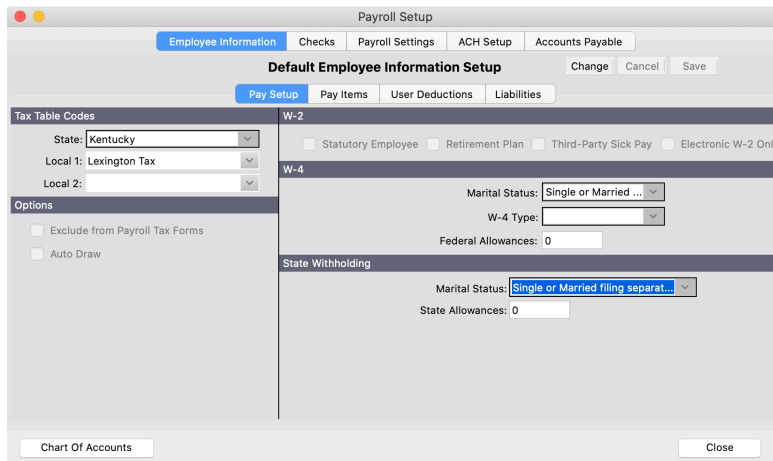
Payroll Setup

Employee Information | Checks | Payroll Settings | ACH Setup | Accounts Payable

Default Employee Information Setup

Change | Cancel | Save

Pay Setup | Pay Items | User Deductions | Liabilities

Tax Table Codes

State: Kentucky

Local 1: Lexington Tax

Local 2:

Options

Exclude from Payroll Tax Forms

Auto Draw

W-2

Statutory Employee | Retirement Plan | Third-Party Sick Pay | Electronic W-2 Onl

W-4

Marital Status: Single or Married ...

W-4 Type:

Federal Allowances: 0

State Withholding

Marital Status: Single or Married filing separat...

State Allowances: 0

Chart Of Accounts

Close